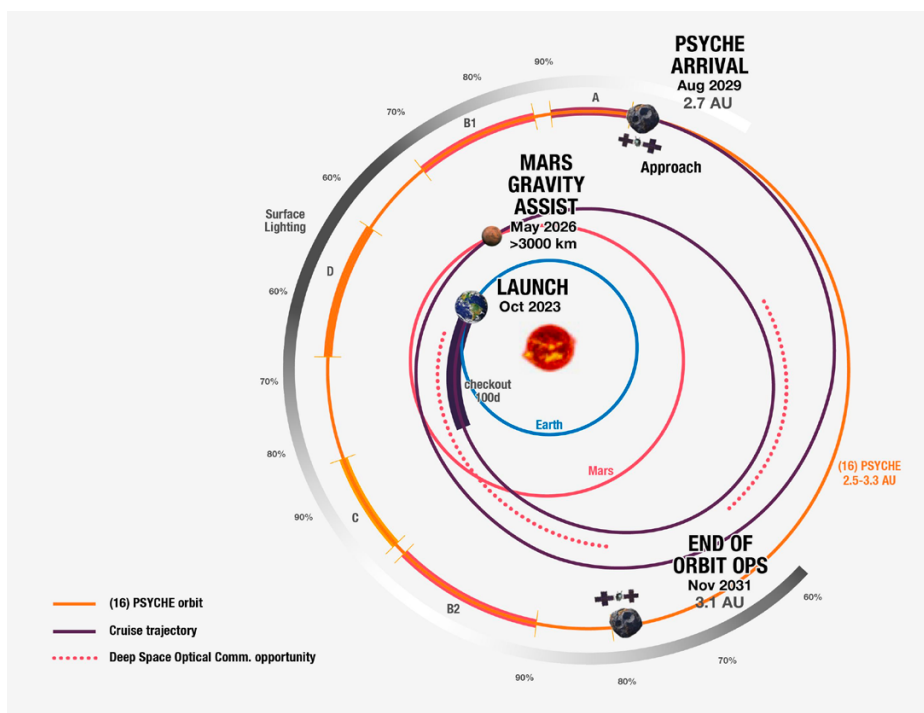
PSYCHE ARRIVAL
Aug 2029
2.7 AU

90%
80%
70%
60%
Surface Lighting
60%
70%
80%
90%

A
B1
D
C
B2

Approach

MARS GRAVITY ASSIST
May 2026
>3000 km

LAUNCH
Oct 2023

checkout
100d

Earth

Mars

(16) PSYCHE
2.5-3.3 AU

END OF ORBIT OPS
Nov 2031
3.1 AU

60%
70%
80%
90%

(16) PSYCHE orbit
Cruise trajectory
Deep Space Optical Comm. opportunity